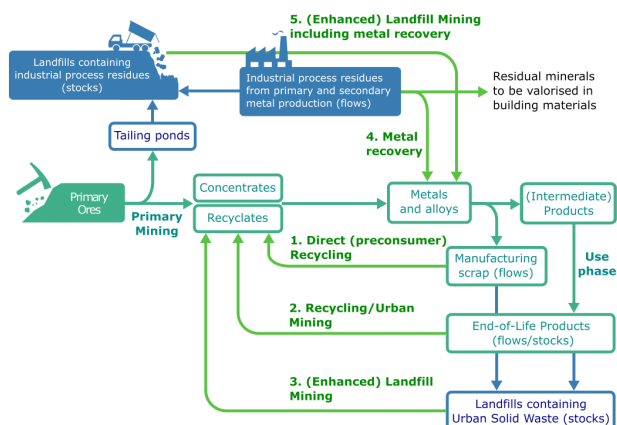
5. (Enhanced) Landfill Mining including metal recovery

Landfills containing industrial process residues (stocks)

Industrial process residues from primary and secondary metal production (flows)

Residual minerals to be valorised in building materials

Tailing ponds

4. Metal recovery

Primary Ores

Concentrates

Recyclates

Metals and alloys

(Intermediate) Products

Primary Mining

1. Direct (preconsumer) Recycling

Manufacturing scrap (flows)

Use phase

2. Recycling/Urban Mining

End-of-Life Products (flows/stocks)

3. (Enhanced) Landfill Mining

Landfills containing Urban Solid Waste (stocks)